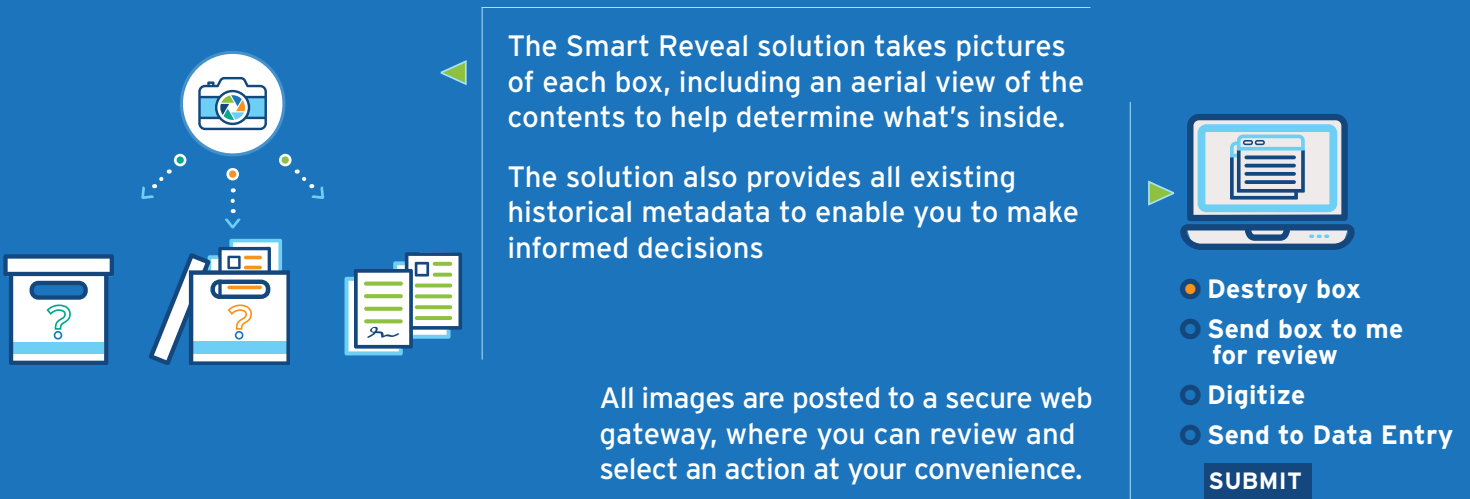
The Smart Reveal solution takes pictures of each box, including an aerial view of the contents to help determine what's inside.

The solution also provides all existing historical metadata to enable you to make informed decisions

All images are posted to a secure web gateway, where you can review and select an action at your convenience.

Destroy box

Send box to me for review

Digitize

Send to Data Entry

SUBMIT